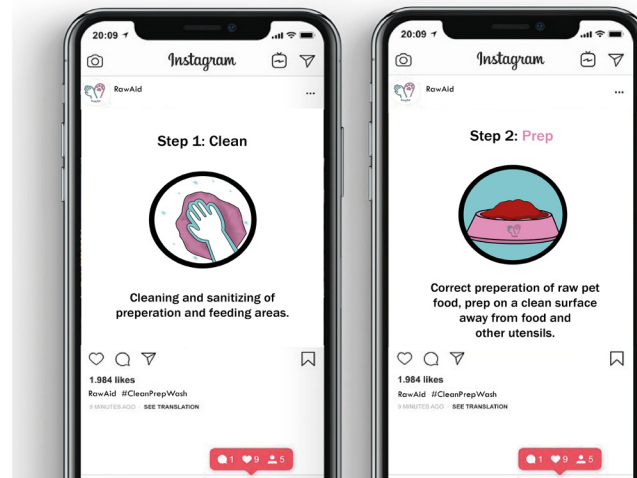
20:09

Instagram

RawAid

...

Step 1: Clean

Cleaning and sanitizing of preperation and feeding areas.

1.984 likes

RawAid #CleanPrepWash

8 MINUTES AGO · SEE TRANSLATION

1 9 5

20:09

Instagram

RawAid

...

Step 2: Prep

Correct preperation of raw pet food, prep on a clean surface away from food and other utensils.

1.984 likes

RawAid #CleanPrepWash

9 MINUTES AGO · SEE TRANSLATION

1 9 5